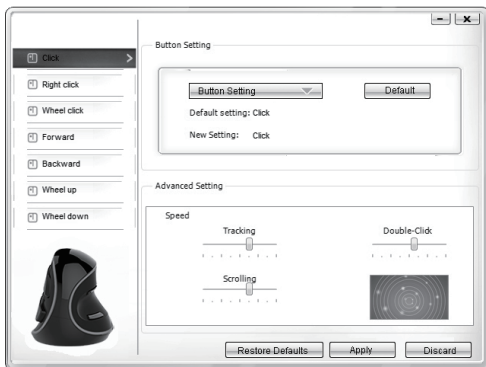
Click
Right click
Wheel click
Forward
Backward
Wheel up
Wheel down

Button Setting

Button Setting
Default
Default setting: Click
New Setting: Click

Advanced Setting

Speed
Tracking
Double-Click
Scrolling

Restore Defaults
Apply
Discard